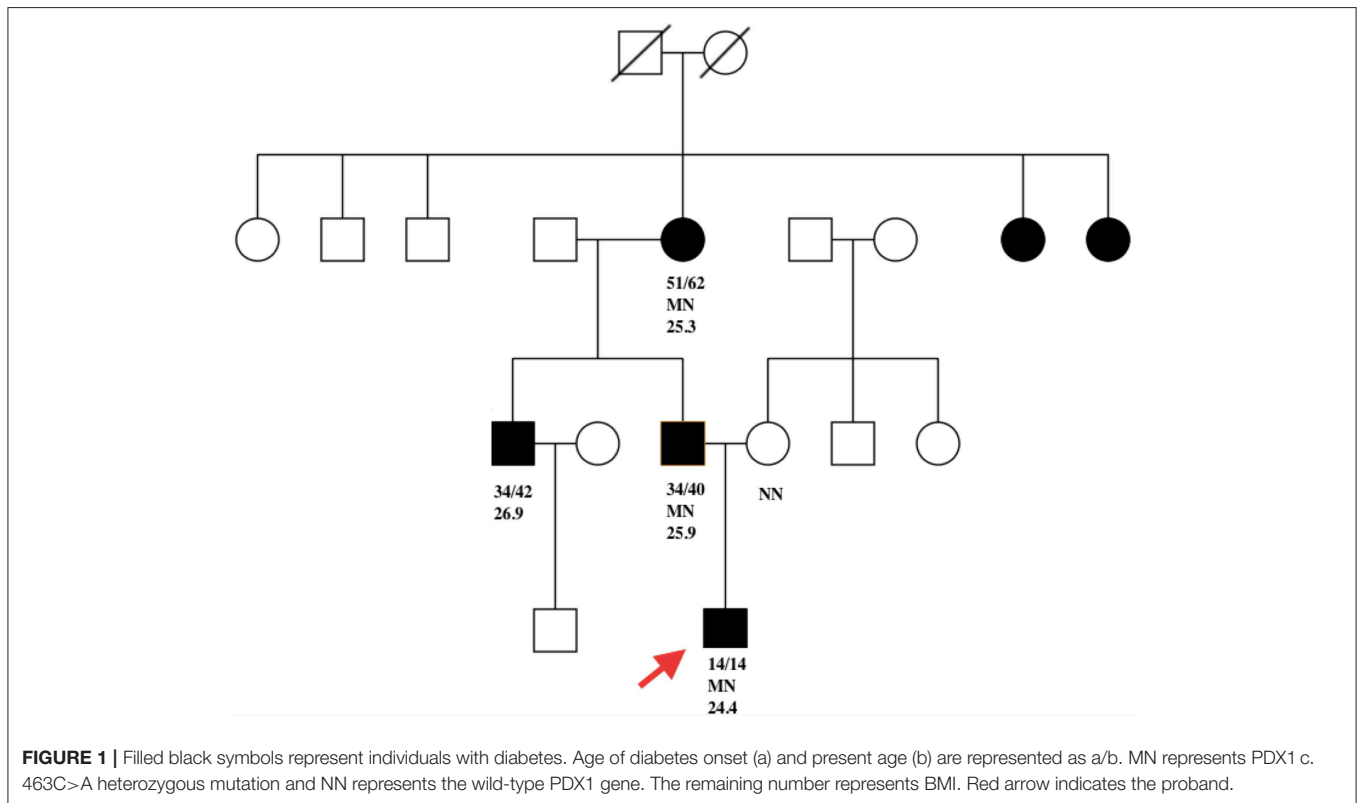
51/62
MN
25.3

34/42
26.9

34/40
MN
25.9

NN

14/14
MN
24.4

**FIGURE 1 |** Filled black symbols represent individuals with diabetes. Age of diabetes onset (a) and present age (b) are represented as a/b. MN represents PDX1 c. 463C>A heterozygous mutation and NN represents the wild-type PDX1 gene. The remaining number represents BMI. Red arrow indicates the proband.